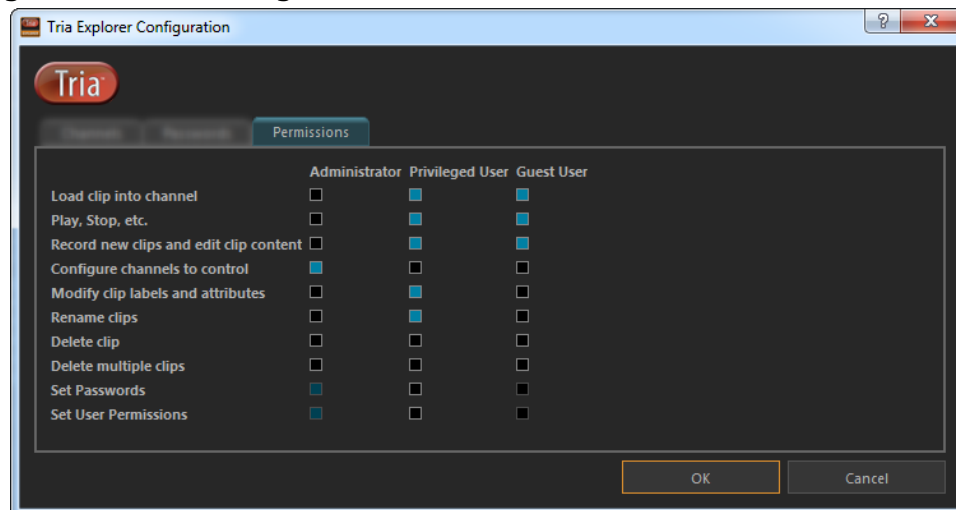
Tria Explorer Configuration

?

X

Tria

Channels

Passwords

Permissions

| | Administrator | Privileged User | Guest User |
|---|---|---|---|
| Load clip into channel | | | |
| Play, Stop, etc. | | | |
| Record new clips and edit clip content | | | |
| Configure channels to control | | | |
| Modify clip labels and attributes | | | |
| Rename clips | | | |
| Delete clip | | | |
| Delete multiple clips | | | |
| Set Passwords | | | |
| Set User Permissions | | | |

OK

Cancel